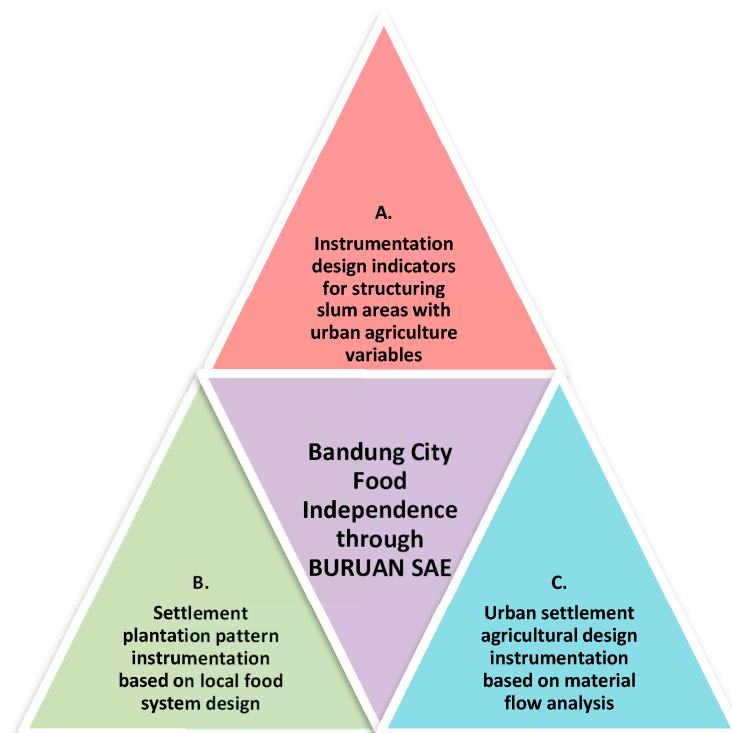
A.
Instrumentation design indicators for structuring slum areas with urban agriculture variables

Bandung City Food Independence through BURUAN SAE

B.
Settlement plantation pattern instrumentation based on local food system design

C.
Urban settlement agricultural design instrumentation based on material flow analysis